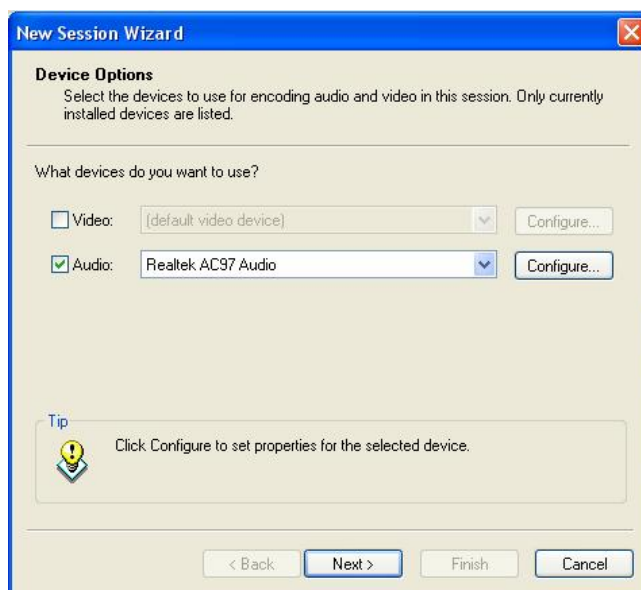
New Session Wizard

Device Options
Select the devices to use for encoding audio and video in this session. Only currently installed devices are listed.

What devices do you want to use?

Video: (default video device) Configure...

Audio: Realtek AC97 Audio Configure...

Tip
Click Configure to set properties for the selected device.

< Back Next > Finish Cancel